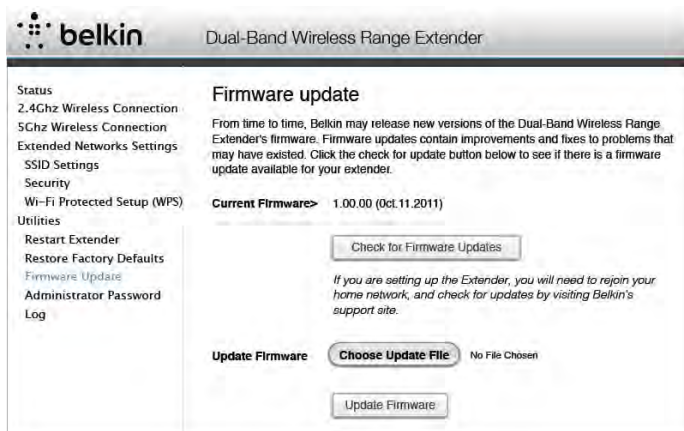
belkin

Dual-Band Wireless Range Extender

Status
2.4Ghz Wireless Connection
5Ghz Wireless Connection
Extended Networks Settings
SSID Settings
Security
Wi-Fi Protected Setup (WPS)
Utilities
Restart Extender
Restore Factory Defaults
Firmware Update
Administrator Password
Log

Firmware update

From time to time, Belkin may release new versions of the Dual-Band Wireless Range Extender's firmware. Firmware updates contain improvements and fixes to problems that may have existed. Click the check for update button below to see if there is a firmware update available for your extender.

Current Firmware> 1.00.00 (Oct.11.2011)

Check for Firmware Updates

If you are setting up the Extender, you will need to rejoin your home network, and check for updates by visiting Belkin's support site.

Update Firmware Choose Update File No File Chosen

Update Firmware